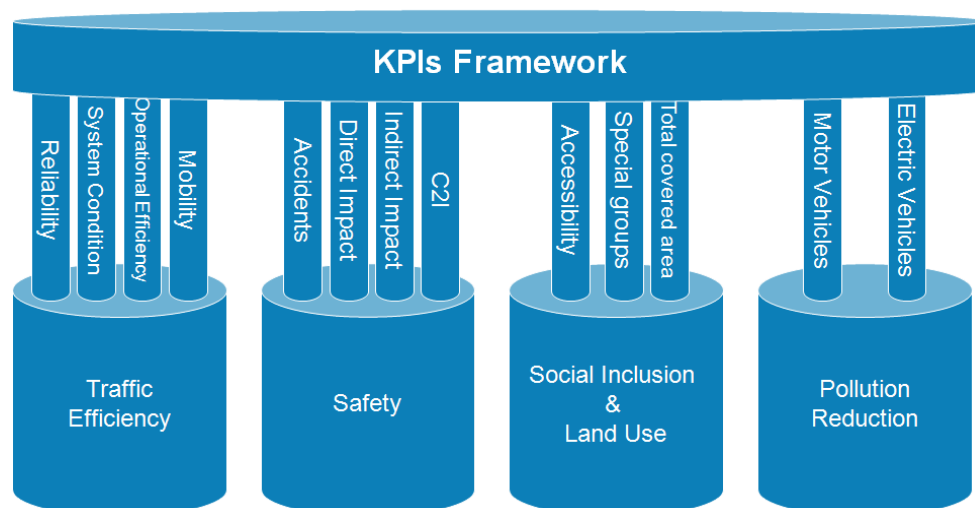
KPIs Framework

Reliability
System Condition
Operational Efficiency
Mobility

Traffic Efficiency

Accidents
Direct Impact
Indirect Impact
C2I

Safety

Accessibility
Special groups
Total covered area

Social Inclusion & Land Use

Motor Vehicles
Electric Vehicles

Pollution Reduction